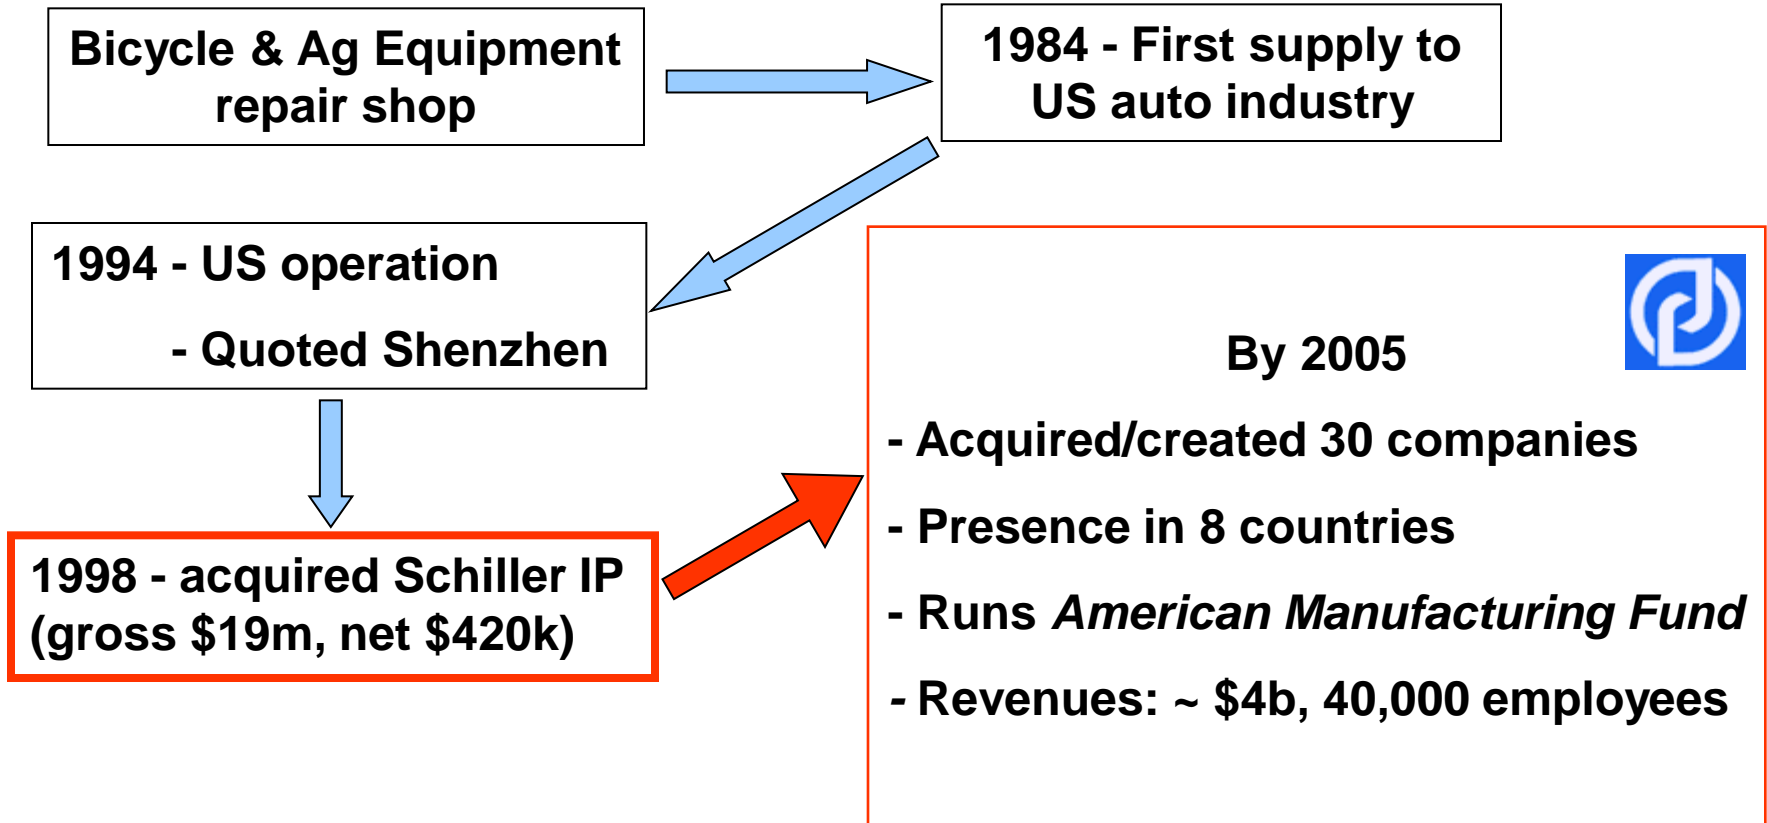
Bicycle & Ag Equipment repair shop

1984 - First supply to US auto industry

1994 - US operation

- Quoted Shenzhen

1998 - acquired Schiller IP (gross \$19m, net \$420k)

By 2005

- Acquired/created 30 companies

- Presence in 8 countries

- Runs *American Manufacturing Fund*

- Revenues: ~ \$4b, 40,000 employees